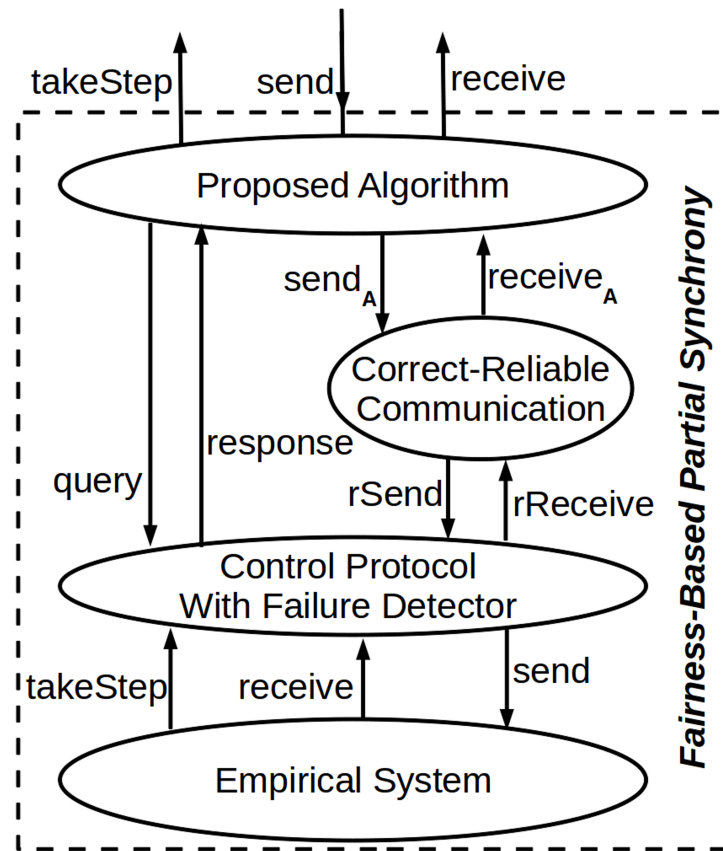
takeStep
send
receive

Proposed Algorithm

send$_A$
receive$_A$

Correct-Reliable Communication

response
query
rSend
rReceive

Control Protocol With Failure Detector

takeStep
receive
send

Empirical System

Fairness-Based Partial Synchrony